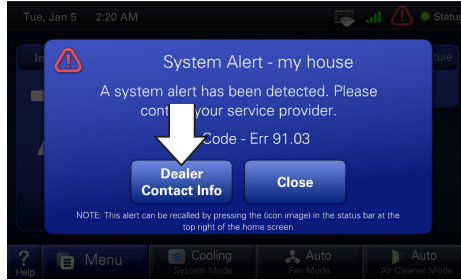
Tue, Jan 5 2:20 AM

Status

In

ture

System Alert - my house

A system alert has been detected. Please cont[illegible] your service provider.

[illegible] Code - Err 91.03

Dealer Contact Info

Close

NOTE: This alert can be recalled by pressing the (icon image) in the status bar at the top right of the home screen

?
Help

Menu

Cooling
System Mode

Auto
Fan Mode

Auto
Air Cleaner Mode